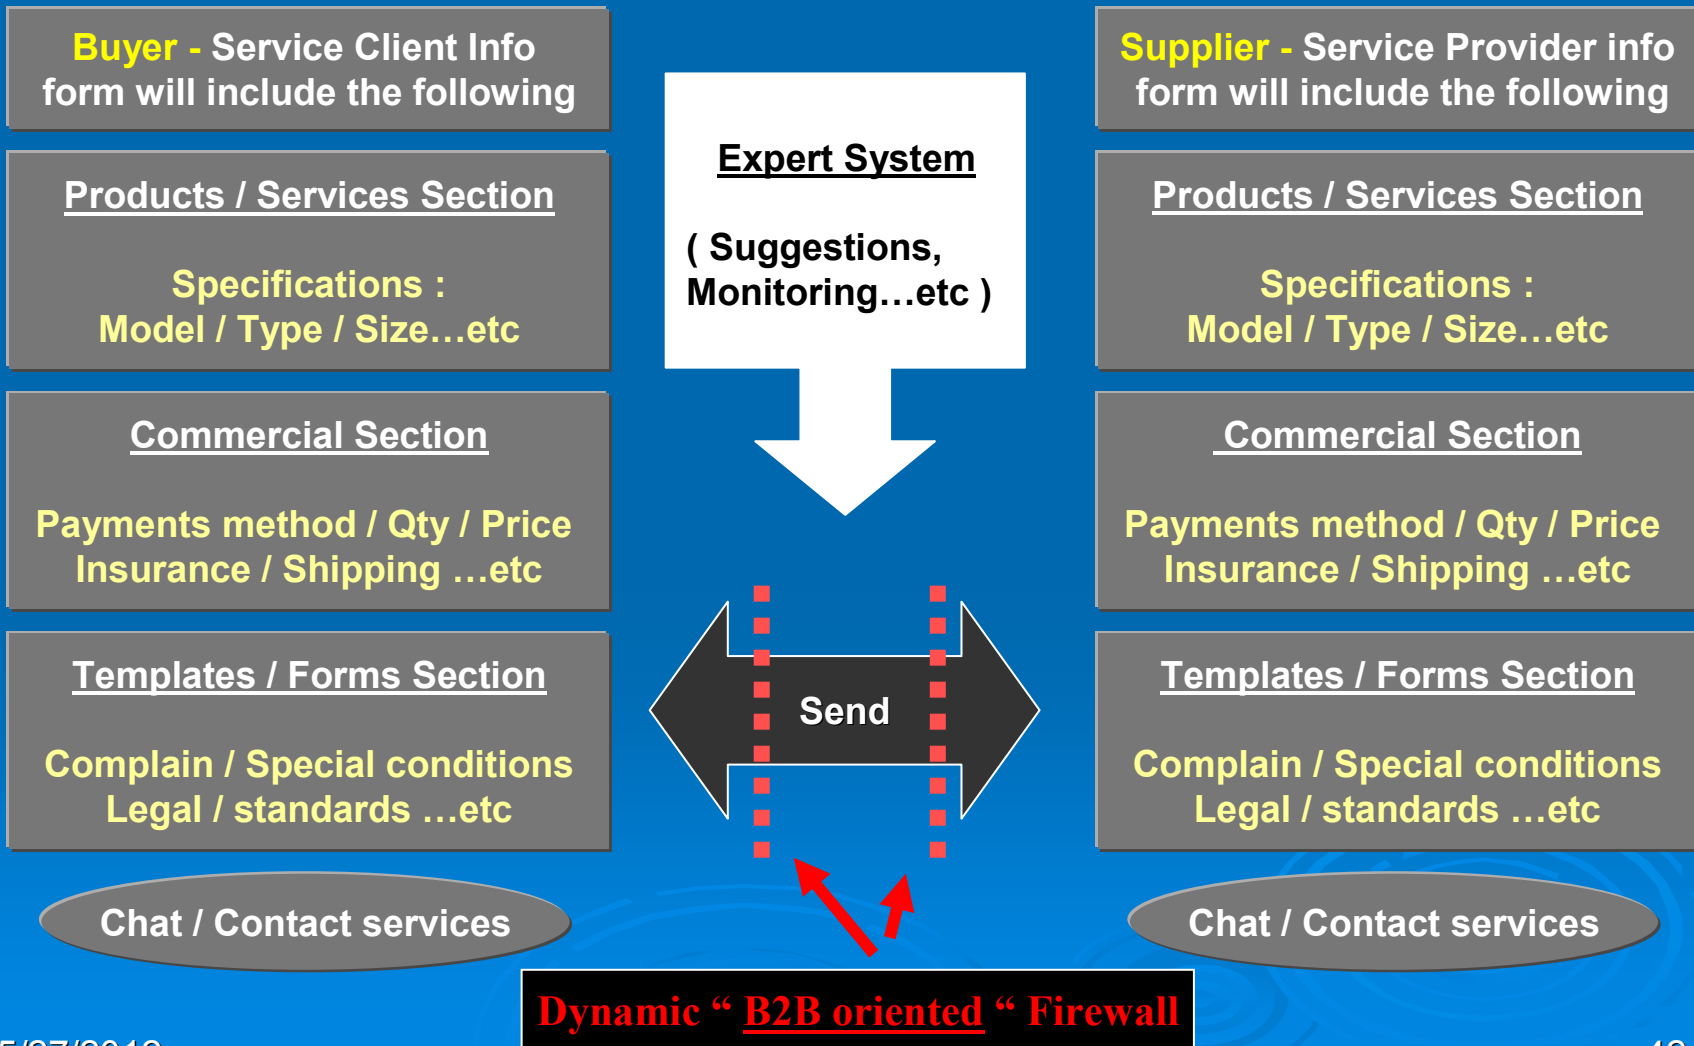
Buyer - Service Client Info form will include the following

Products / Services Section

Specifications : Model / Type / Size…etc

Commercial Section

Payments method / Qty / Price Insurance / Shipping …etc

Templates / Forms Section

Complain / Special conditions Legal / standards …etc

Chat / Contact services

Expert System

( Suggestions, Monitoring…etc )

Send

Dynamic “ B2B oriented “ Firewall

Supplier - Service Provider info form will include the following

Products / Services Section

Specifications : Model / Type / Size…etc

Commercial Section

Payments method / Qty / Price Insurance / Shipping …etc

Templates / Forms Section

Complain / Special conditions Legal / standards …etc

Chat / Contact services

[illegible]

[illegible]